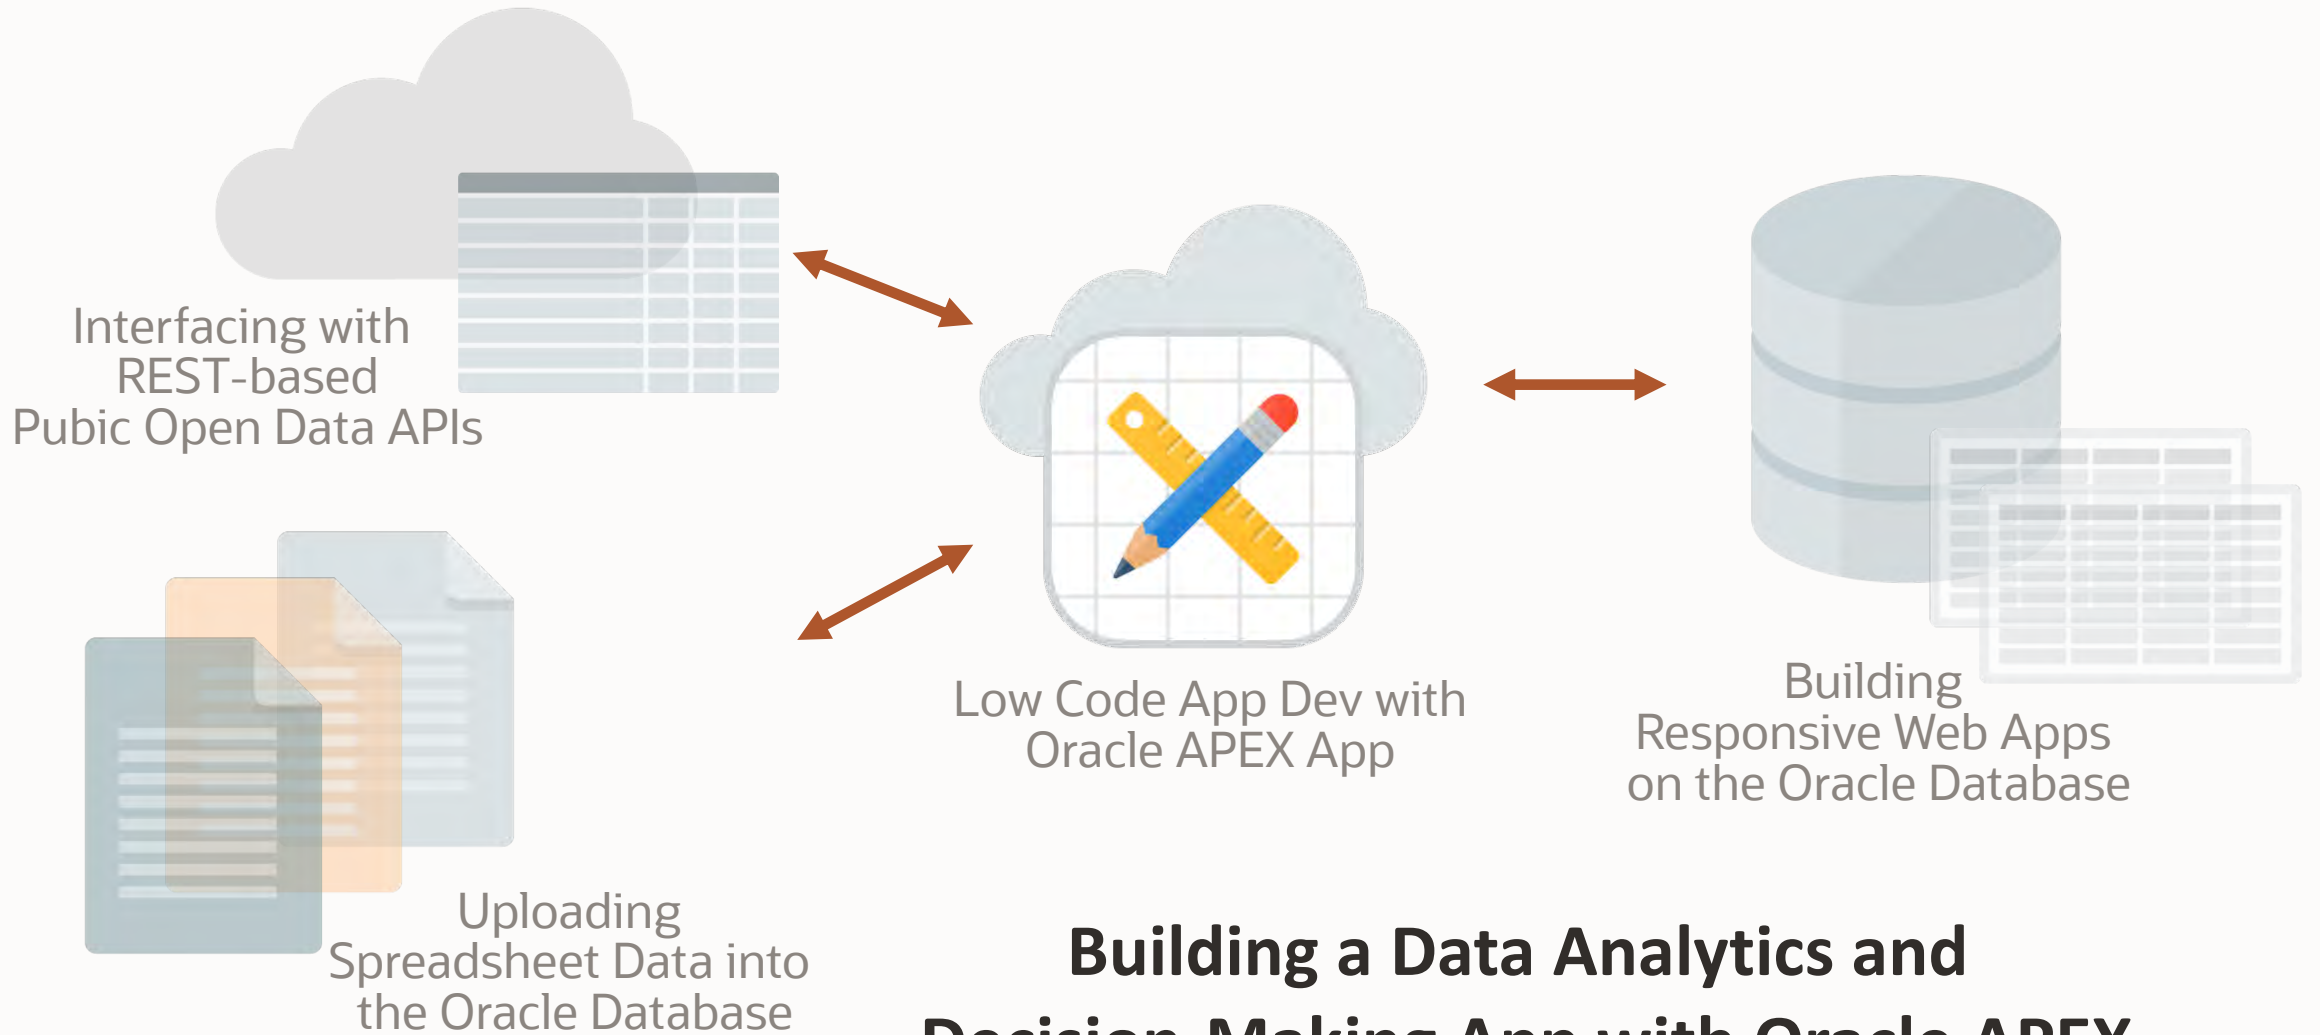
Interfacing with REST-based Pubic Open Data APIs

Low Code App Dev with Oracle APEX App

Building Responsive Web Apps on the Oracle Database

Uploading Spreadsheet Data into the Oracle Database

Building a Data Analytics and

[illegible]